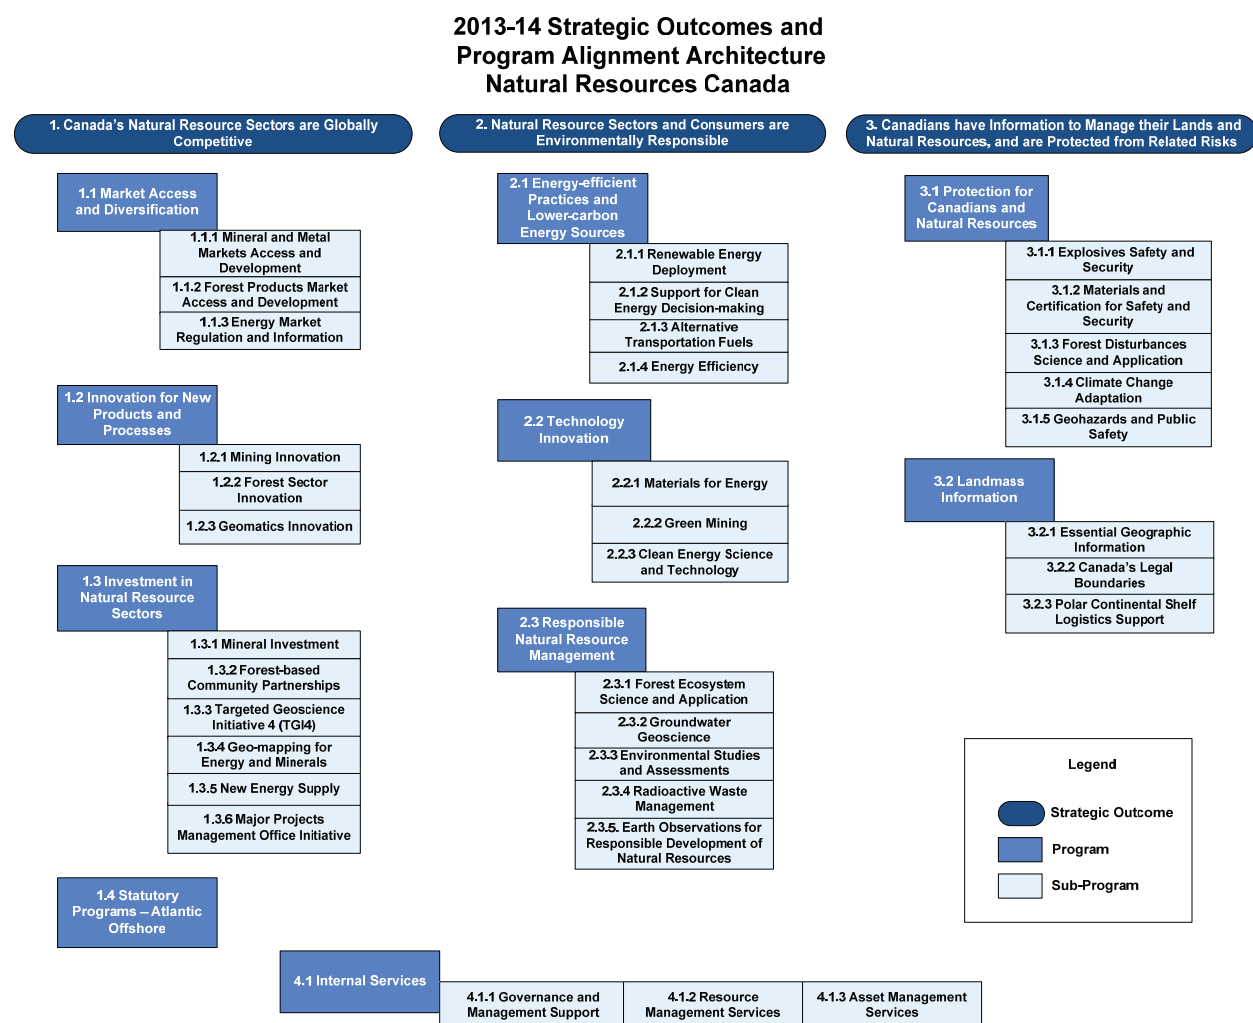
2013-14 Strategic Outcomes and Program Alignment Architecture Natural Resources Canada

1. Canada's Natural Resource Sectors are Globally Competitive

1.1 Market Access and Diversification

1.1.1 Mineral and Metal Markets Access and Development

1.1.2 Forest Products Market Access and Development

1.1.3 Energy Market Regulation and Information

1.2 Innovation for New Products and Processes

1.2.1 Mining Innovation

1.2.2 Forest Sector Innovation

1.2.3 Geomatics Innovation

1.3 Investment in Natural Resource Sectors

1.3.1 Mineral Investment

1.3.2 Forest-based Community Partnerships

1.3.3 Targeted Geoscience Initiative 4 (TGI4)

1.3.4 Geo-mapping for Energy and Minerals

1.3.5 New Energy Supply

1.3.6 Major Projects Management Office Initiative

1.4 Statutory Programs – Atlantic Offshore

2. Natural Resource Sectors and Consumers are Environmentally Responsible

2.1 Energy-efficient Practices and Lower-carbon Energy Sources

2.1.1 Renewable Energy Deployment

2.1.2 Support for Clean Energy Decision-making

2.1.3 Alternative Transportation Fuels

2.1.4 Energy Efficiency

2.2 Technology Innovation

2.2.1 Materials for Energy

2.2.2 Green Mining

2.2.3 Clean Energy Science and Technology

2.3 Responsible Natural Resource Management

2.3.1 Forest Ecosystem Science and Application

2.3.2 Groundwater Geoscience

2.3.3 Environmental Studies and Assessments

2.3.4 Radioactive Waste Management

2.3.5. Earth Observations for Responsible Development of Natural Resources

3. Canadians have Information to Manage their Lands and Natural Resources, and are Protected from Related Risks

3.1 Protection for Canadians and Natural Resources

3.1.1 Explosives Safety and Security

3.1.2 Materials and Certification for Safety and Security

3.1.3 Forest Disturbances Science and Application

3.1.4 Climate Change Adaptation

3.1.5 Geohazards and Public Safety

3.2 Landmass Information

3.2.1 Essential Geographic Information

3.2.2 Canada's Legal Boundaries

3.2.3 Polar Continental Shelf Logistics Support

Legend
Strategic Outcome
Program
Sub-Program

4.1 Internal Services

4.1.1 Governance and Management Support

4.1.2 Resource Management Services

4.1.3 Asset Management Services